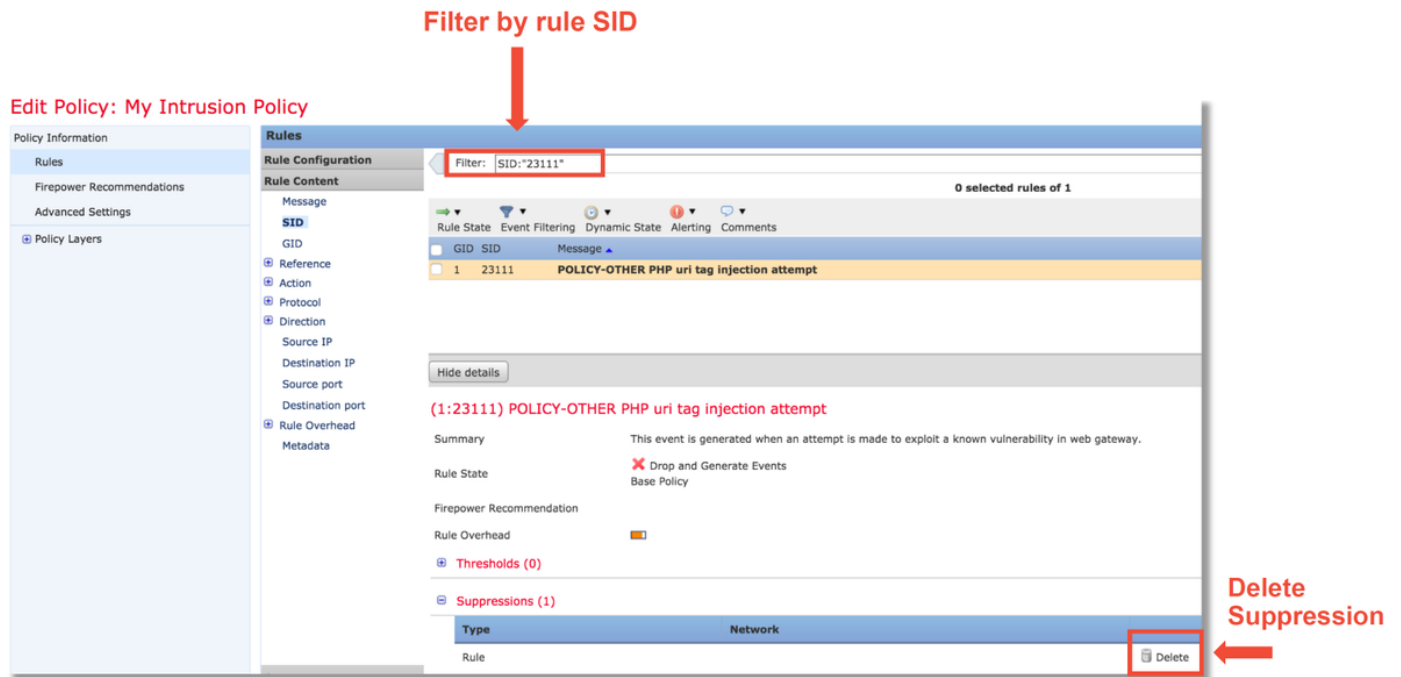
Filter by rule SID

Edit Policy: My Intrusion Policy

Policy Information
Rules
Firepower Recommendations
Advanced Settings
Policy Layers

Rules

Rule Configuration
Rule Content
Message
SID
GID
Reference
Action
Protocol
Direction
Source IP
Destination IP
Source port
Destination port
Rule Overhead
Metadata

Filter: SID:"23111"

0 selected rules of 1

Rule State Event Filtering Dynamic State Alerting Comments

| GID | SID | Message |
|---|---|---|
| 1 | 23111 | POLICY-OTHER PHP uri tag injection attempt |

Hide details

(1:23111) POLICY-OTHER PHP uri tag injection attempt

Summary This event is generated when an attempt is made to exploit a known vulnerability in web gateway.

Rule State Drop and Generate Events
Base Policy

Firepower Recommendation

Rule Overhead

Thresholds (0)

Suppressions (1)

| Type | Network |
|---|---|
| Rule | |

Delete

Delete Suppression